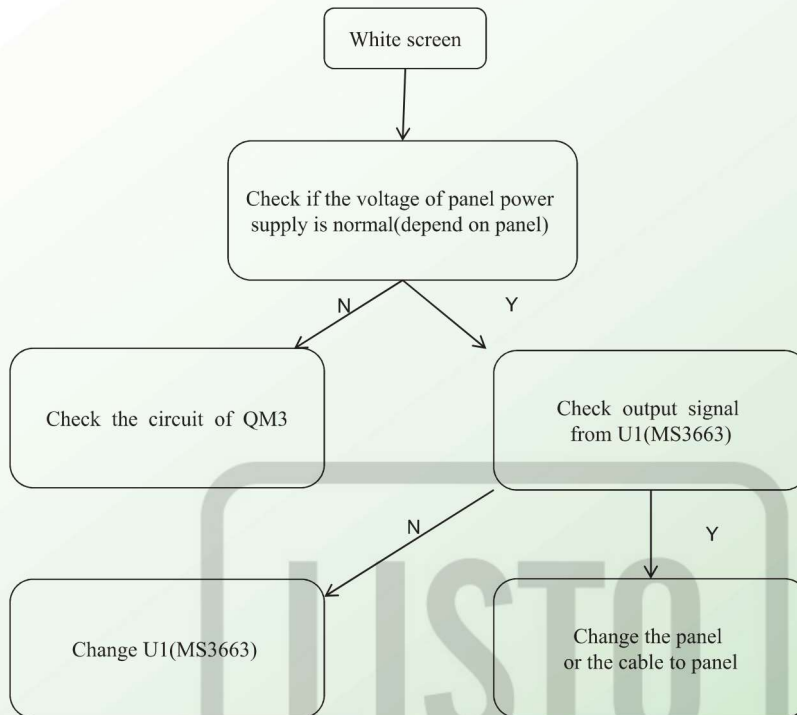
White screen

Check if the voltage of panel power supply is normal(depend on panel)

N

Y

Check the circuit of QM3

Check output signal from U1(MS3663)

N

Y

Change U1(MS3663)

Change the panel or the cable to panel

LISTO